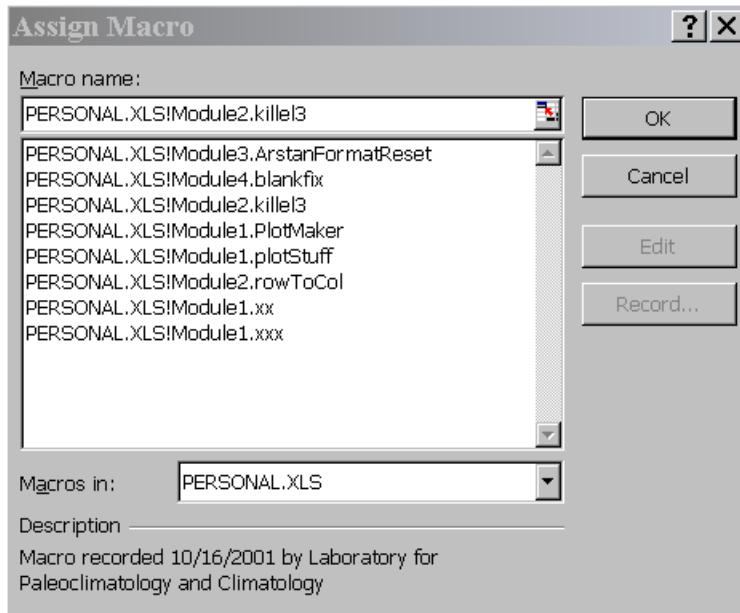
Assign Macro

?

Macro name:

PERSONAL.XLS!Module2.killel3

OK

PERSONAL.XLS!Module3.ArstanFormatReset
PERSONAL.XLS!Module4.blankfix
PERSONAL.XLS!Module2.killel3
PERSONAL.XLS!Module1.PlotMaker
PERSONAL.XLS!Module1.plotStuff
PERSONAL.XLS!Module2.rowToCol
PERSONAL.XLS!Module1.xx
PERSONAL.XLS!Module1.xxx

Cancel

Edit

Record...

Macros in: PERSONAL.XLS

Description

Macro recorded 10/16/2001 by Laboratory for Paleoclimatology and Climatology